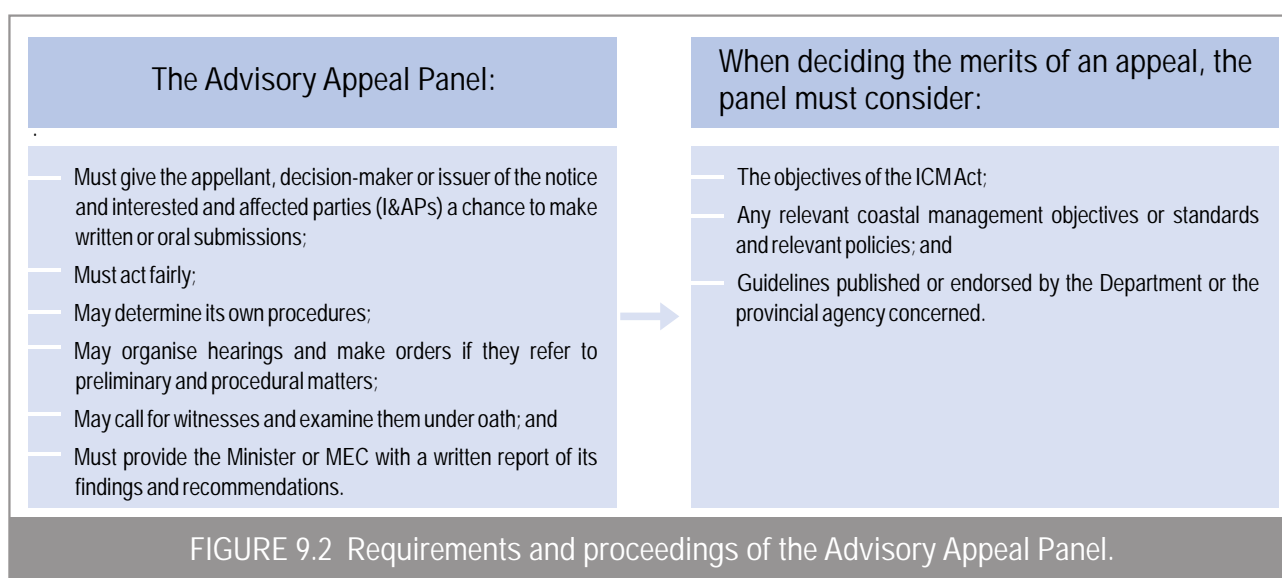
The Advisory Appeal Panel:

Must give the appellant, decision-maker or issuer of the notice and interested and affected parties (I&APs) a chance to make written or oral submissions;

Must act fairly;

May determine its own procedures;

May organise hearings and make orders if they refer to preliminary and procedural matters;

May call for witnesses and examine them under oath; and

Must provide the Minister or MEC with a written report of its findings and recommendations.

When deciding the merits of an appeal, the panel must consider:

The objectives of the ICM Act;

Any relevant coastal management objectives or standards and relevant policies; and

Guidelines published or endorsed by the Department or the provincial agency concerned.

FIGURE 9.2 Requirements and proceedings of the Advisory Appeal Panel.